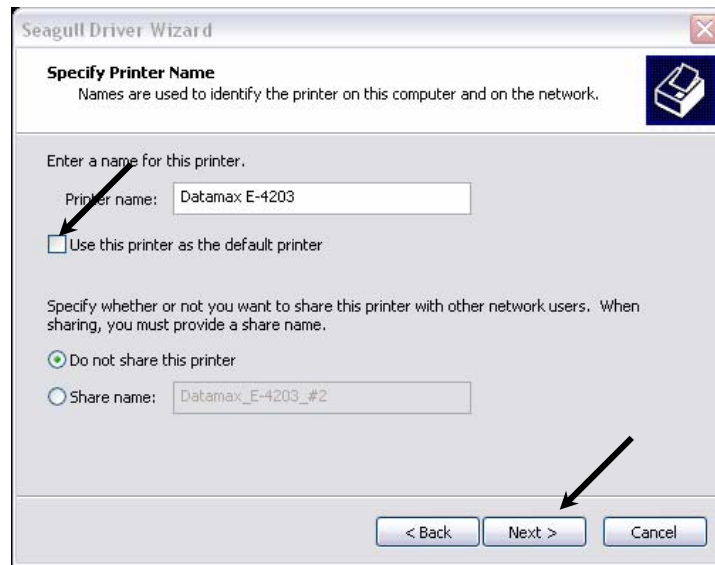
Seagull Driver Wizard

Specify Printer Name
Names are used to identify the printer on this computer and on the network.

Enter a name for this printer.

Printer name: Datamax E-4203

Use this printer as the default printer

Specify whether or not you want to share this printer with other network users. When sharing, you must provide a share name.

Do not share this printer

Share name: Datamax_E-4203_#2

< Back | Next > | Cancel